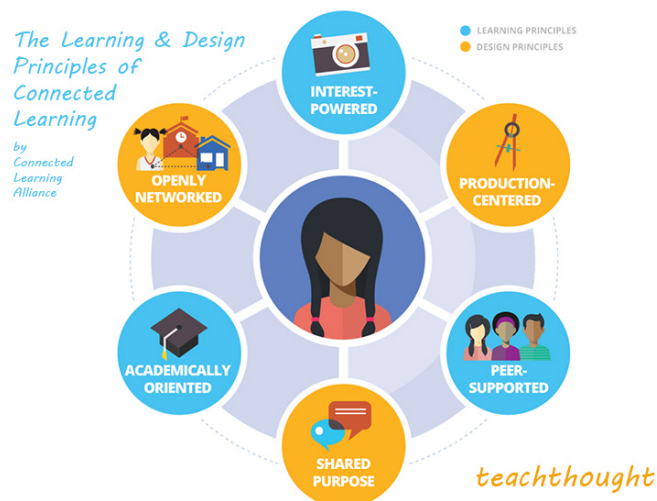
The Learning & Design Principles of Connected Learning

by Connected Learning Alliance

LEARNING PRINCIPLES
DESIGN PRINCIPLES

INTEREST-POWERED

OPENLY NETWORKED

PRODUCTION-CENTERED

ACADEMICALLY ORIENTED

PEER-SUPPORTED

SHARED PURPOSE

teachthought